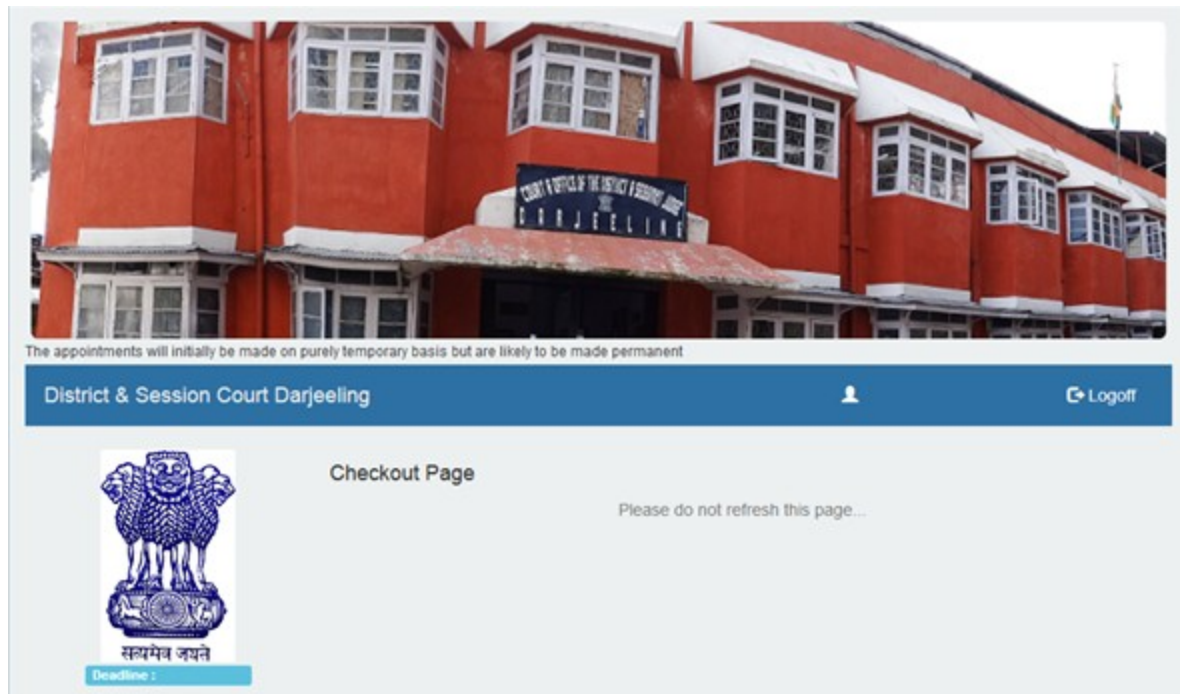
COURT & OFFICE OF THE DISTRICT & SESSIONS JUDGE
DARJEELING

The appointments will initially be made on purely temporary basis but are likely to be made permanent

District & Session Court Darjeeling

Logoff

सत्यमेव जयते

Deadline :

Checkout Page

Please do not refresh this page...